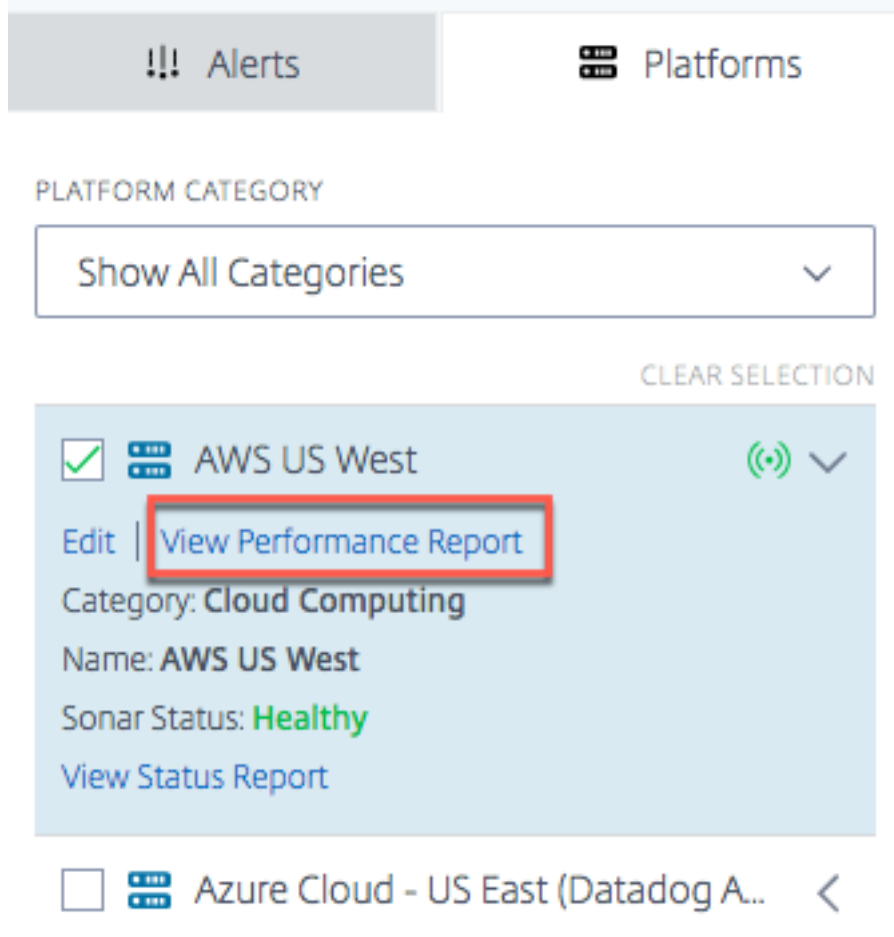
Alerts

Platforms

PLATFORM CATEGORY

Show All Categories

CLEAR SELECTION

AWS US West

Edit | View Performance Report

Category: **Cloud Computing**

Name: **AWS US West**

Sonar Status: **Healthy**

View Status Report

Azure Cloud - US East (Datadog A...